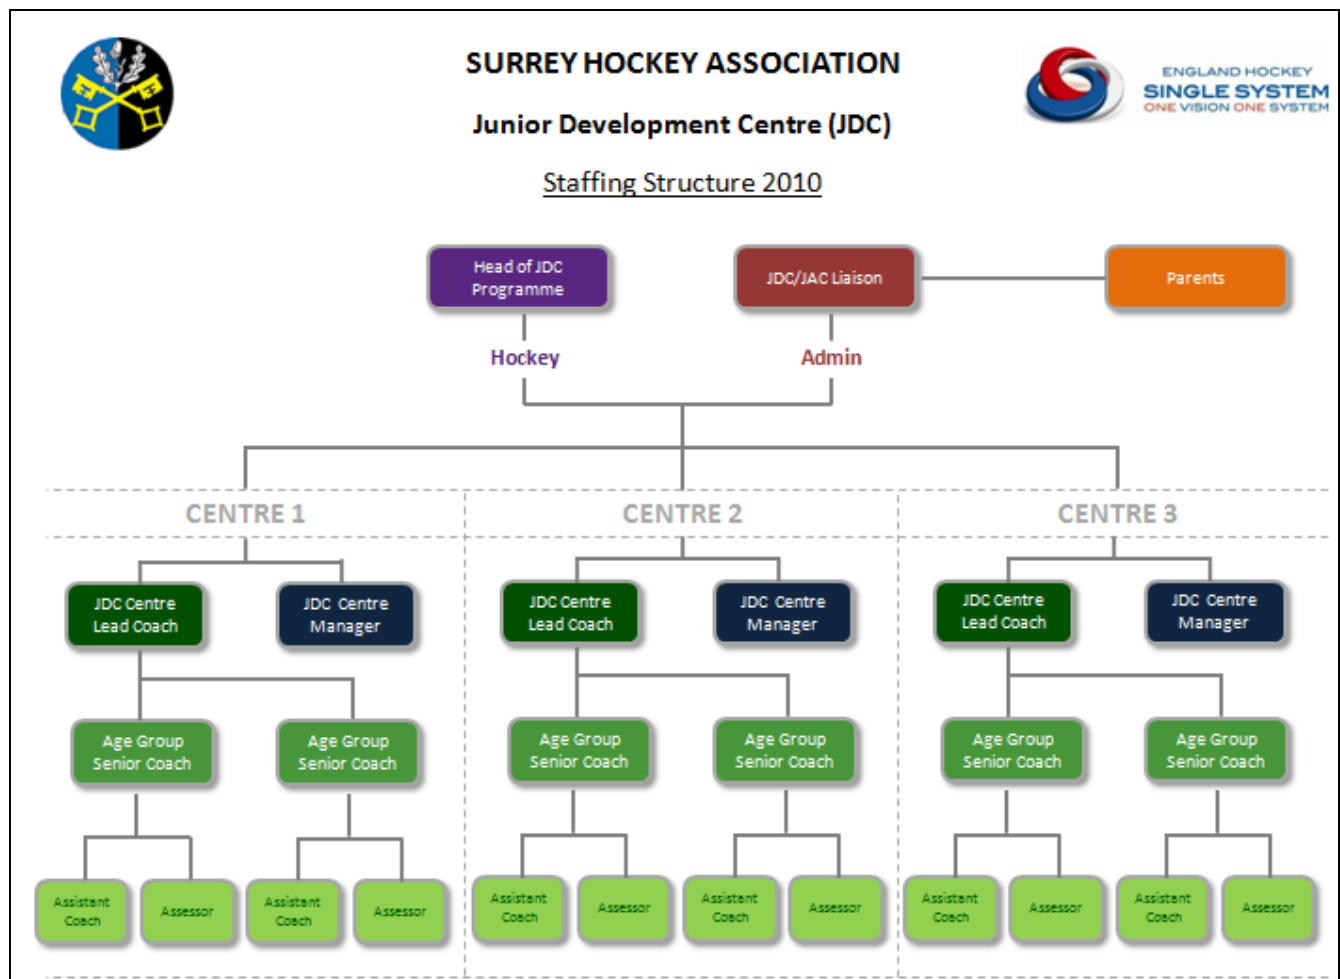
SURREY HOCKEY ASSOCIATION

Junior Development Centre (JDC)

Staffing Structure 2010

ENGLAND HOCKEY
SINGLE SYSTEM
ONE VISION ONE SYSTEM

Head of JDC Programme

JDC/JAC Liaison

Parents

Hockey

Admin

CENTRE 1

JDC Centre Lead Coach

JDC Centre Manager

Age Group Senior Coach

Age Group Senior Coach

Assistant Coach

Assessor

Assistant Coach

Assessor

CENTRE 2

JDC Centre Lead Coach

JDC Centre Manager

Age Group Senior Coach

Age Group Senior Coach

Assistant Coach

Assessor

Assistant Coach

Assessor

CENTRE 3

JDC Centre Lead Coach

JDC Centre Manager

Age Group Senior Coach

Age Group Senior Coach

Assistant Coach

Assessor

Assistant Coach

Assessor